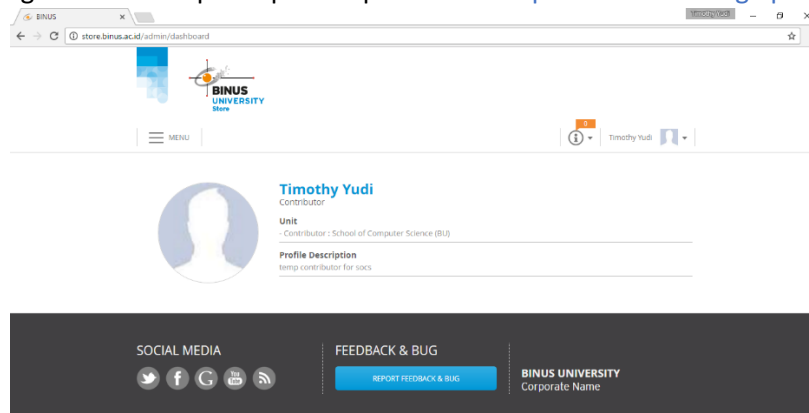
BINUS
Timothy Yudi
store.binus.ac.id/admin/dashboard

BINUS UNIVERSITY Store

MENU
0
Timothy Yudi

Timothy Yudi
Contributor

Unit
- Contributor : School of Computer Science (BU)

Profile Description
temp contributor for socs

SOCIAL MEDIA

FEEDBACK & BUG
REPORT FEEDBACK & BUG

BINUS UNIVERSITY
Corporate Name